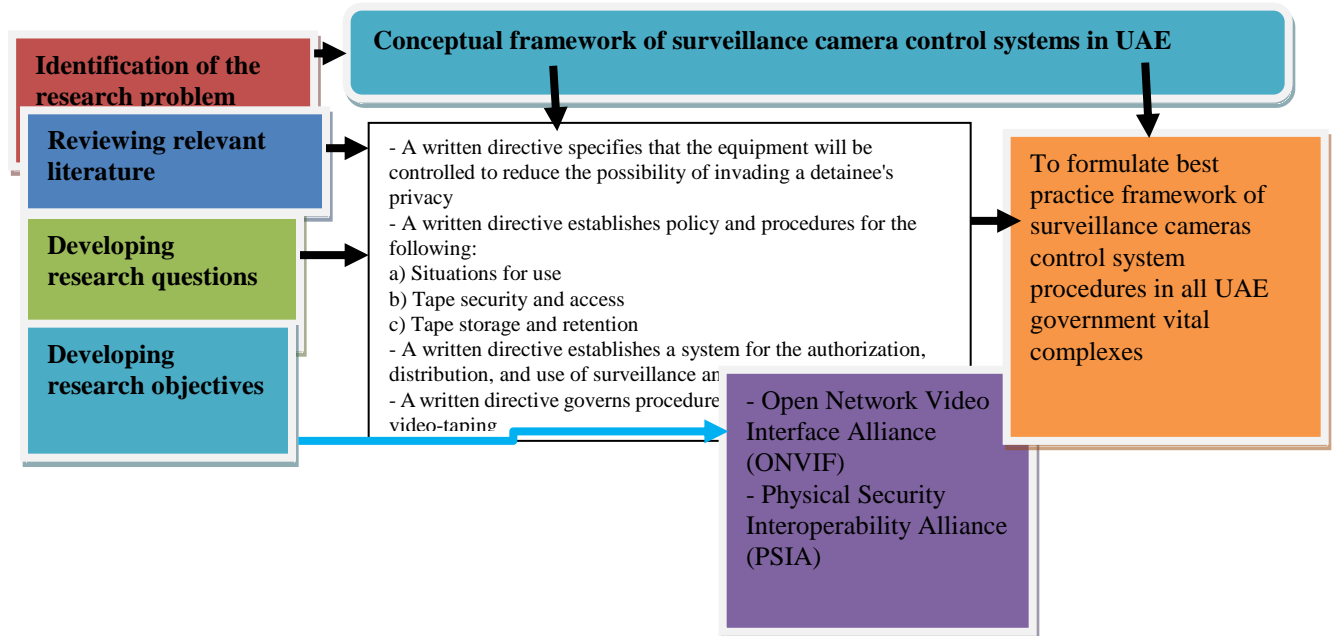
Identification of the research problem

Conceptual framework of surveillance camera control systems in UAE

Reviewing relevant literature

Developing research questions

Developing research objectives

- A written directive specifies that the equipment will be controlled to reduce the possibility of invading a detainee's privacy
- A written directive establishes policy and procedures for the following:
a) Situations for use
b) Tape security and access
c) Tape storage and retention
- A written directive establishes a system for the authorization, distribution, and use of surveillance an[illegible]
- A written directive governs procedure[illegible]
video-taping

To formulate best practice framework of surveillance cameras control system procedures in all UAE government vital complexes

- Open Network Video Interface Alliance (ONVIF)
- Physical Security Interoperability Alliance (PSIA)